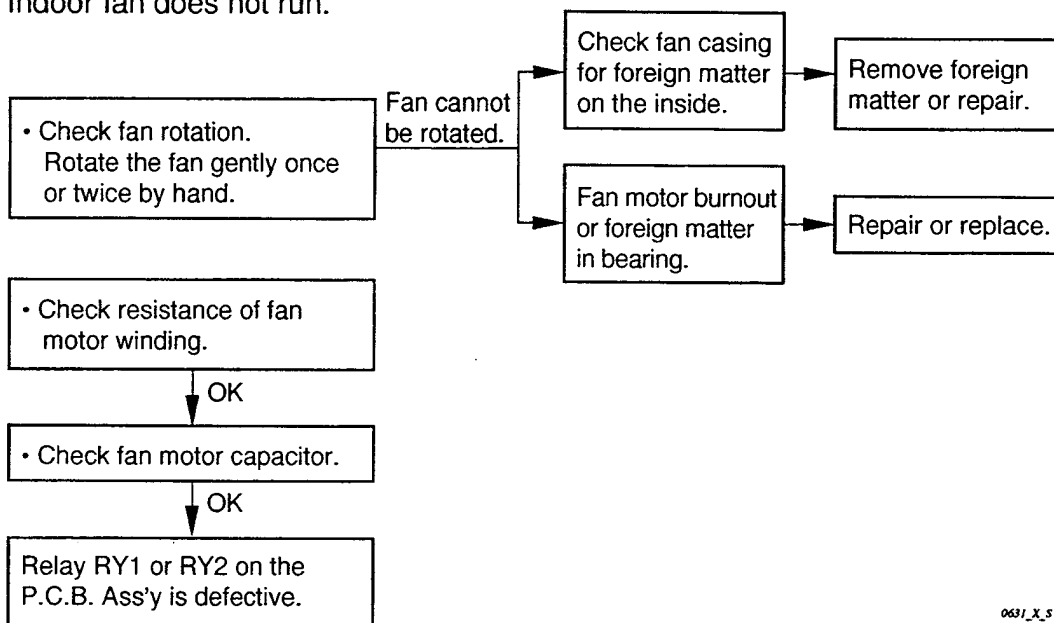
Indoor fan does not run.

• Check fan rotation. Rotate the fan gently once or twice by hand.

Fan cannot be rotated.

Check fan casing for foreign matter on the inside.

Remove foreign matter or repair.

Fan motor burnout or foreign matter in bearing.

Repair or replace.

• Check resistance of fan motor winding.

OK

• Check fan motor capacitor.

OK

Relay RY1 or RY2 on the P.C.B. Ass'y is defective.

0631_X_S